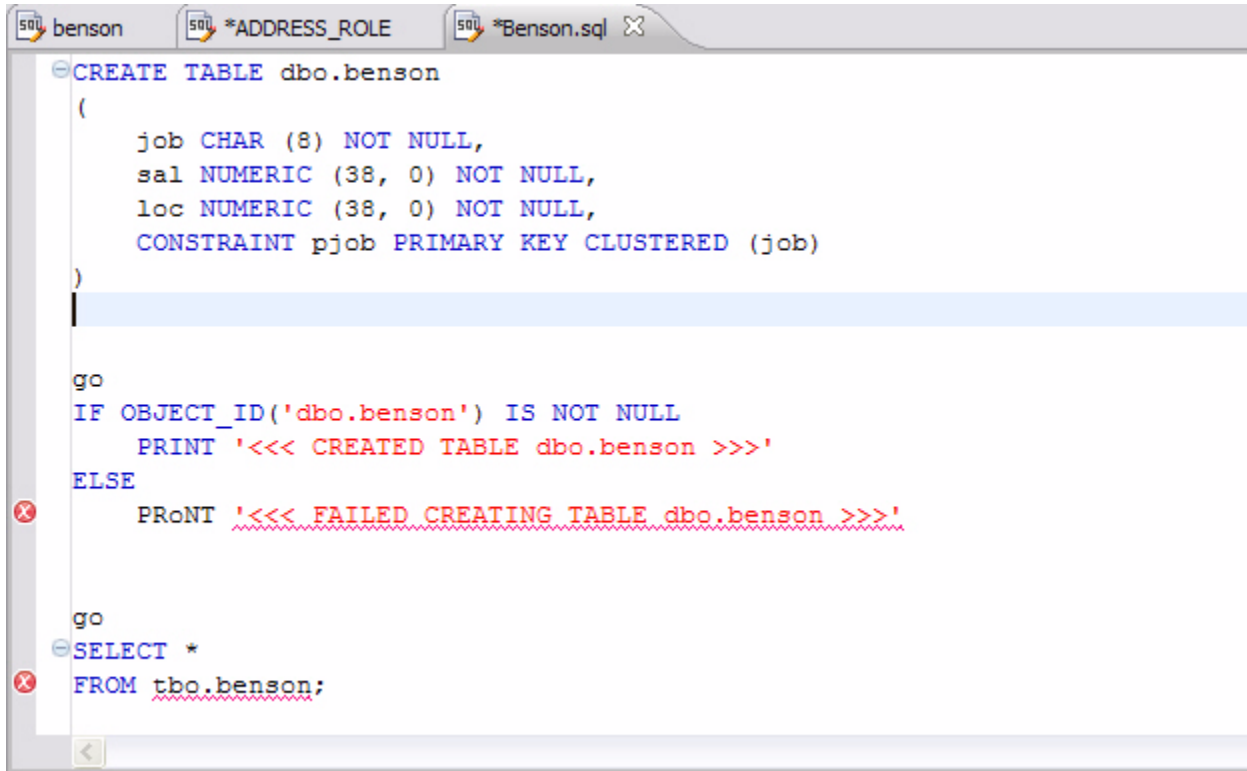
benson | *ADDRESS_ROLE | *Benson.sql

CREATE TABLE dbo.benson
(
job CHAR (8) NOT NULL,
sal NUMERIC (38, 0) NOT NULL,
loc NUMERIC (38, 0) NOT NULL,
CONSTRAINT pjob PRIMARY KEY CLUSTERED (job)
)

go
IF OBJECT_ID('dbo.benson') IS NOT NULL
PRINT '<<< CREATED TABLE dbo.benson >>>'
ELSE
PRoNT '<<< FAILED CREATING TABLE dbo.benson >>>'

go
SELECT *
FROM tbo.benson;